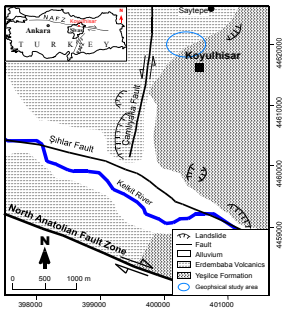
N.A.F.Z.
Ankara
Sivas
T U R K E Y
Saytepe
Koyulhisar
Çamlıyayla Fault
Şıhlar Fault
Kelkit River
North Anatolian Fault Zone
N
0 500 1000 m
Landslide
Fault
Alluvium
Erdembaba Volcanics
Yeşilce Formation
Geophysical study area
4462000
4461000
4460000
4459000
398000
399000
400000
401000